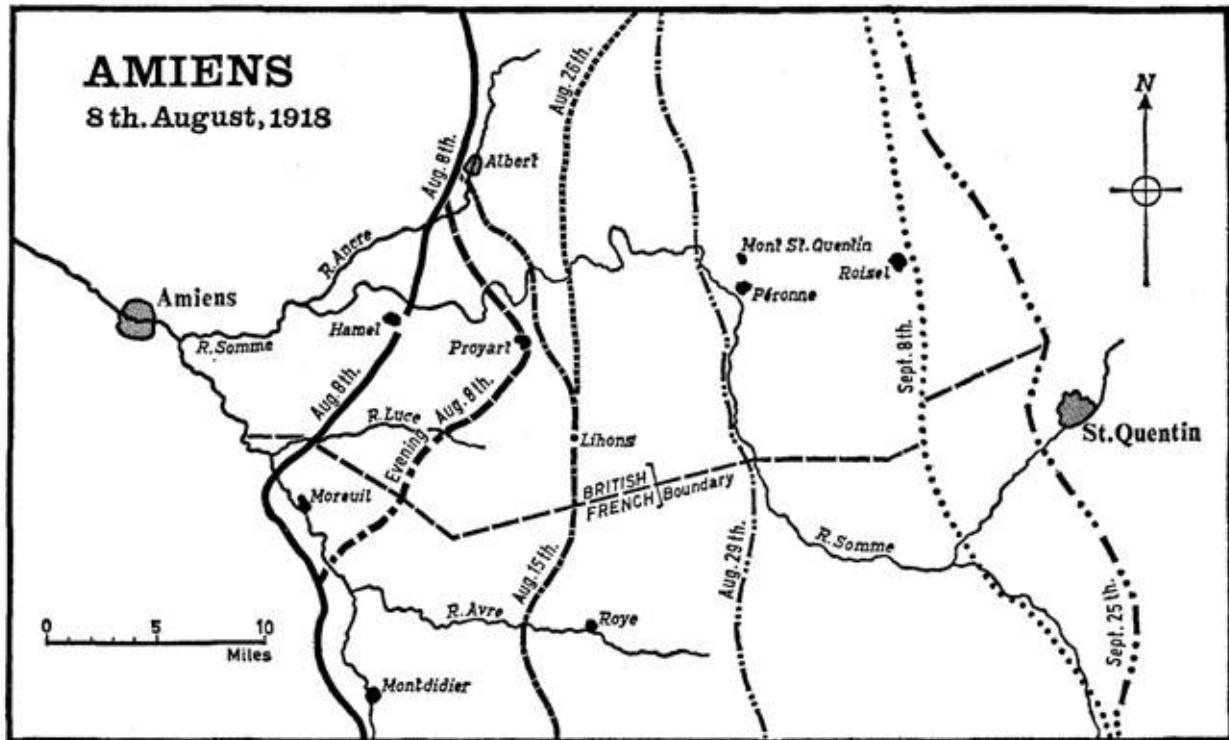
AMIENS
8 th. August, 1918

N

Aug. 26th.
Aug. 8th.
Albert
R. Ancre
Mont St. Quentin
Roisel
Amiens
Péronne
Hamel
R. Somme
Proyart
Sept. 8th.
Aug. 8th.
R. Luce
Aug. 8th.
Evening
St. Quentin
Lihons
BRITISH
FRENCH
Boundary
Moreuil
R. Somme
Aug. 15th.
Aug. 29th.
R. Avre
Roye
0 5 10
Miles
Sept. 25th.
Montdidier